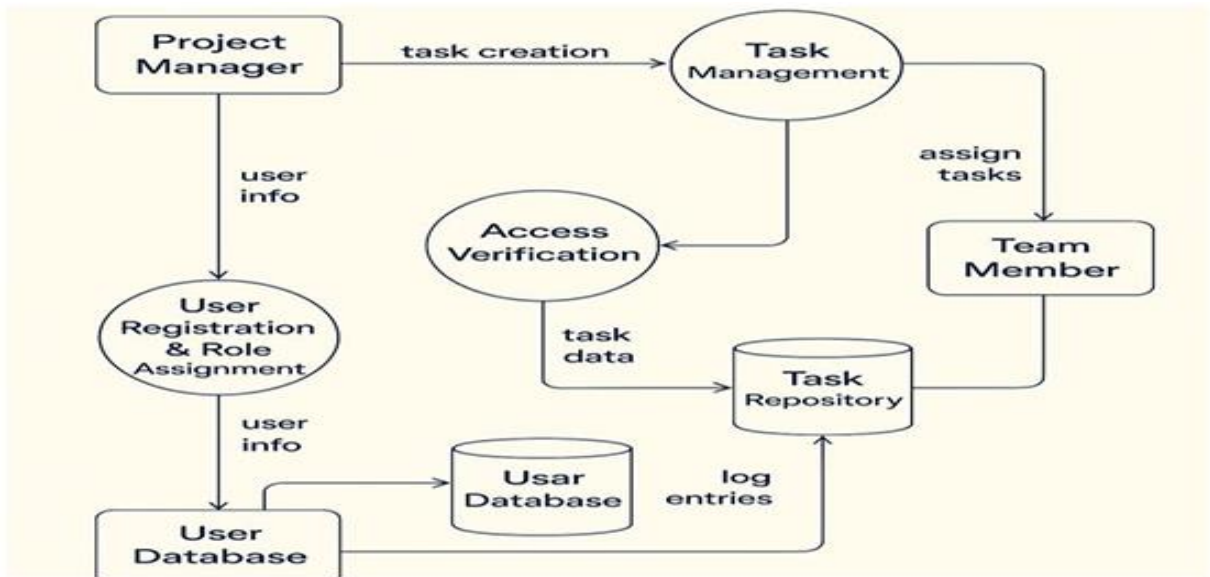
Project Manager

task creation

Task Management

user info

assign tasks

Access Verification

Team Member

User Registration & Role Assignment

task data

Task Repository

user info

Usar Database

log entries

User Database